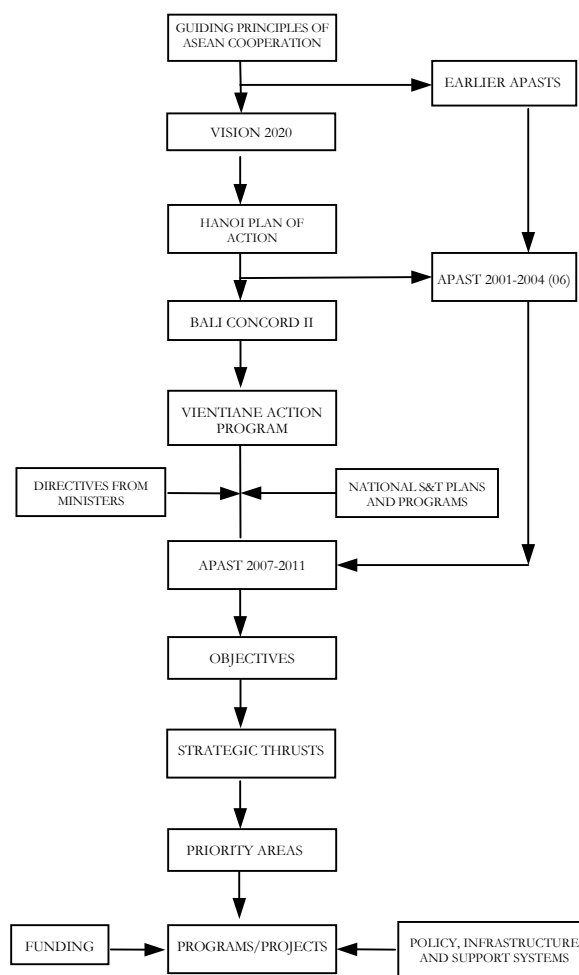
GUIDING PRINCIPLES OF ASEAN COOPERATION

EARLIER APASTS

VISION 2020

HANOI PLAN OF ACTION

APAST 2001-2004 (06)

BALI CONCORD II

VIENTIANE ACTION PROGRAM

DIRECTIVES FROM MINISTERS

NATIONAL S&T PLANS AND PROGRAMS

APAST 2007-2011

OBJECTIVES

STRATEGIC THRUSTS

PRIORITY AREAS

FUNDING

PROGRAMS/PROJECTS

POLICY, INFRASTRUCTURE AND SUPPORT SYSTEMS